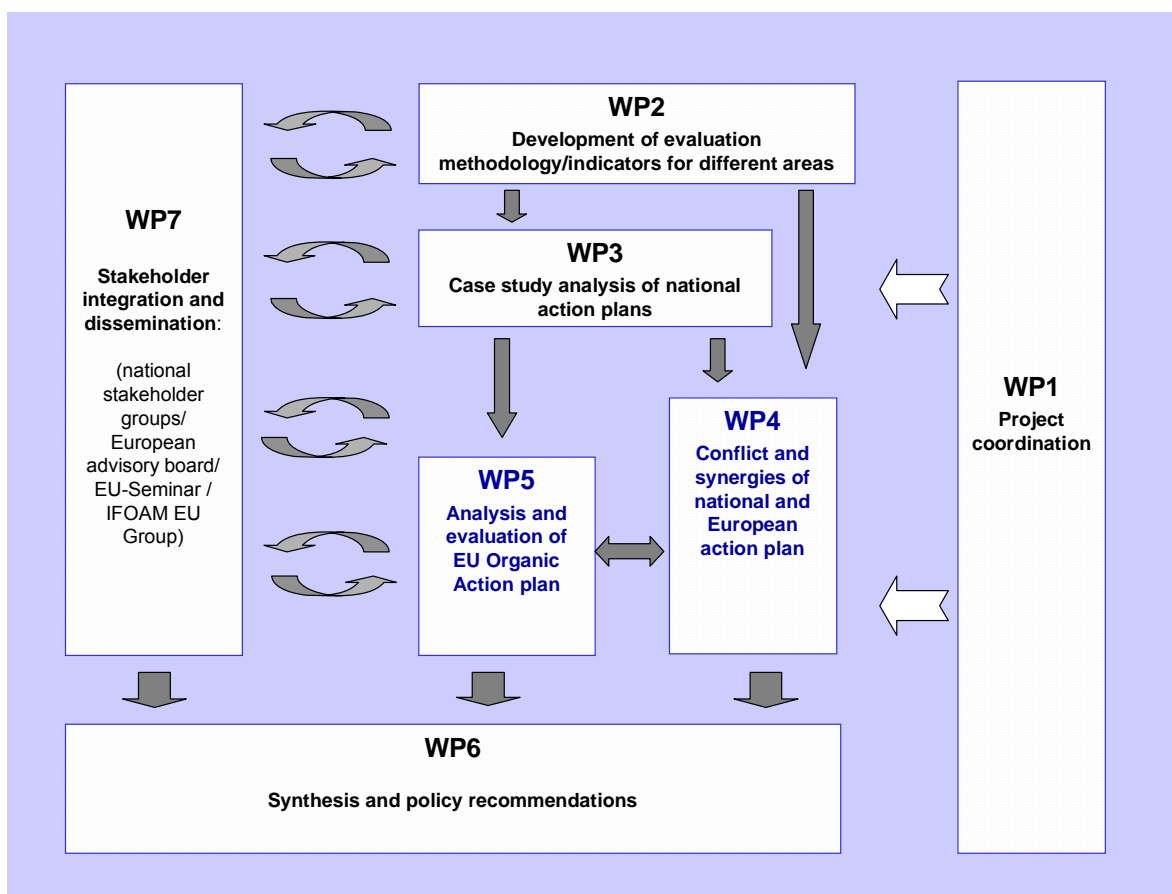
WP7

Stakeholder integration and dissemination:

(national stakeholder groups/ European advisory board/ EU-Seminar / IFOAM EU Group)

WP2

Development of evaluation methodology/indicators for different areas

WP3

Case study analysis of national action plans

WP5

Analysis and evaluation of EU Organic Action plan

WP4

Conflict and synergies of national and European action plan

WP1

Project coordination

WP6

Synthesis and policy recommendations